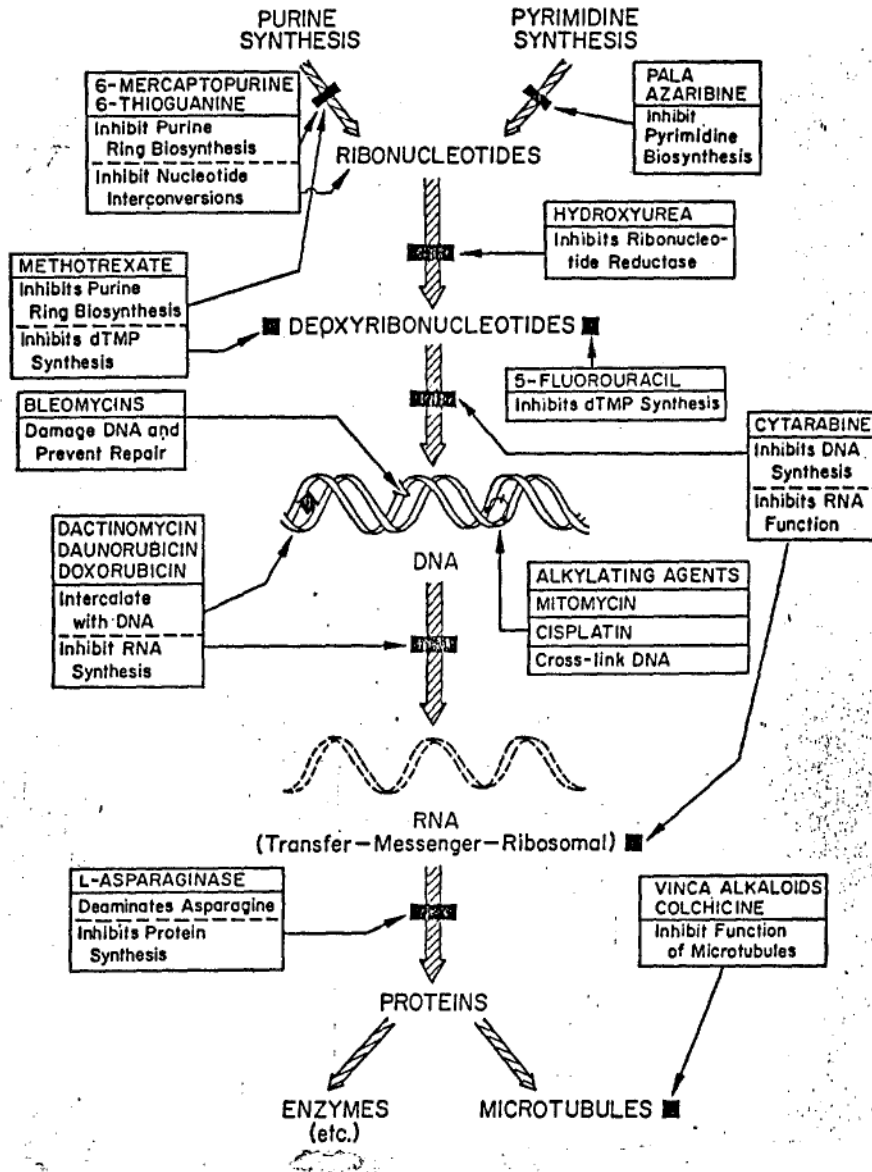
PURINE SYNTHESIS

PYRIMIDINE SYNTHESIS

6-MERCAPTOPURINE
6-THIOGUANINE
Inhibit Purine Ring Biosynthesis
Inhibit Nucleotide Interconversions

PALA
AZARIBINE
Inhibit Pyrimidine Biosynthesis

RIBONUCLEOTIDES

HYDROXYUREA
Inhibits Ribonucleotide Reductase

METHOTREXATE
Inhibits Purine Ring Biosynthesis
Inhibits dTMP Synthesis

DEOXYRIBONUCLEOTIDES

5-FLUOROURACIL
Inhibits dTMP Synthesis

BLEOMYCINS
Damage DNA and Prevent Repair

CYTARABINE
Inhibits DNA Synthesis
Inhibits RNA Function

DACTINOMYCIN
DAUNORUBICIN
DOXORUBICIN
Intercalate with DNA
Inhibit RNA Synthesis

DNA

ALKYLATING AGENTS
MITOMYCIN
CISPLATIN
Cross-link DNA

RNA
(Transfer—Messenger—Ribosomal)

L-ASPARAGINASE
Deaminates Asparagine
Inhibits Protein Synthesis

VINCA ALKALOIDS
COLCHICINE
Inhibit Function of Microtubules

PROTEINS

ENZYMES
(etc.)

MICROTUBULES